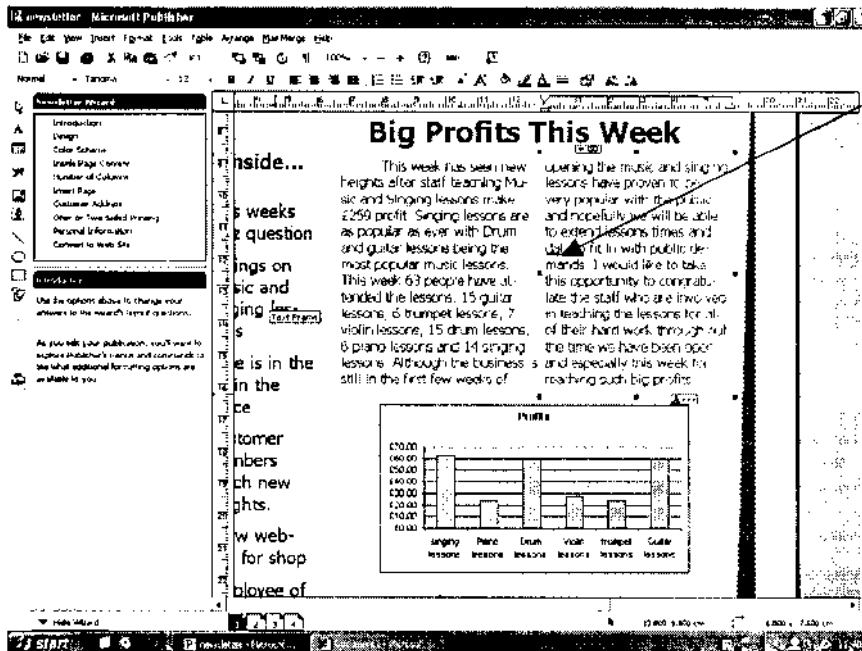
newsletter - Microsoft Publisher

File Edit View Insert Format Tools Table Arrange Mail Merge Help

Normal Tahoma 12

Newsletter Wizard

Introduction
Design
Color Scheme
Inside Page Content
Number of Columns
Insert Page
Customer Address
One- or Two-Sided Printing
Personal Information
Convert to Web Site

Introduction

Use the options above to change your answers to the wizard's layout questions.

As you edit your publication, you'll want to explore Publisher's menus and commands to see what additional formatting options are available to you.

Hide Wizard

Big Profits This Week

Inside...

s weeks
question

ngs on
sic and
ging lessons
s

e is in the
in the
ce

tomer
nbers
ch new
ghts.

w web-
for shop

ployee of

Text Frame

This week has seen new heights after staff teaching Music and Singing lessons make £259 profit. Singing lessons are as popular as ever with Drum and guitar lessons being the most popular music lessons. This week 63 people have attended the lessons. 15 guitar lessons, 6 trumpet lessons, 7 violin lessons, 15 drum lessons, 6 piano lessons and 14 singing lessons. Although the business is still in the first few weeks of

opening the music and singing lessons have proven to be very popular with the public and hopefully we will be able to extend lessons times and dates to fit in with public demands. I would like to take this opportunity to congratulate the staff who are involved in teaching the lessons for all of their hard work through out the time we have been open and especially this week for reaching such big profits.

Profits

£70.00
£60.00
£50.00
£40.00
£30.00
£20.00
£10.00
£0.00

Singing lessons | Piano lessons | Drum lessons | Violin lessons | trumpet lessons | Guitar lessons

1 2 3 4

Start | newsletter - Microsoft...